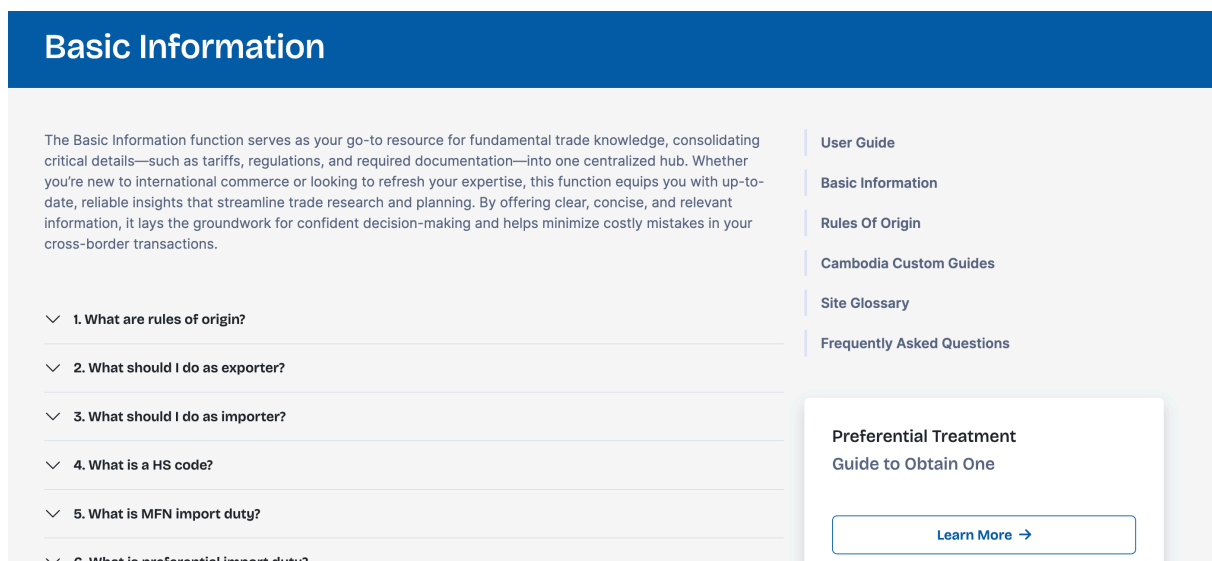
Basic Information

The Basic Information function serves as your go-to resource for fundamental trade knowledge, consolidating critical details—such as tariffs, regulations, and required documentation—into one centralized hub. Whether you're new to international commerce or looking to refresh your expertise, this function equips you with up-to-date, reliable insights that streamline trade research and planning. By offering clear, concise, and relevant information, it lays the groundwork for confident decision-making and helps minimize costly mistakes in your cross-border transactions.

1. What are rules of origin?

2. What should I do as exporter?

3. What should I do as importer?

4. What is a HS code?

5. What is MFN import duty?

6. What is preferential import duty?

User Guide

Basic Information

Rules Of Origin

Cambodia Custom Guides

Site Glossary

Frequently Asked Questions

Preferential Treatment
Guide to Obtain One

Learn More →